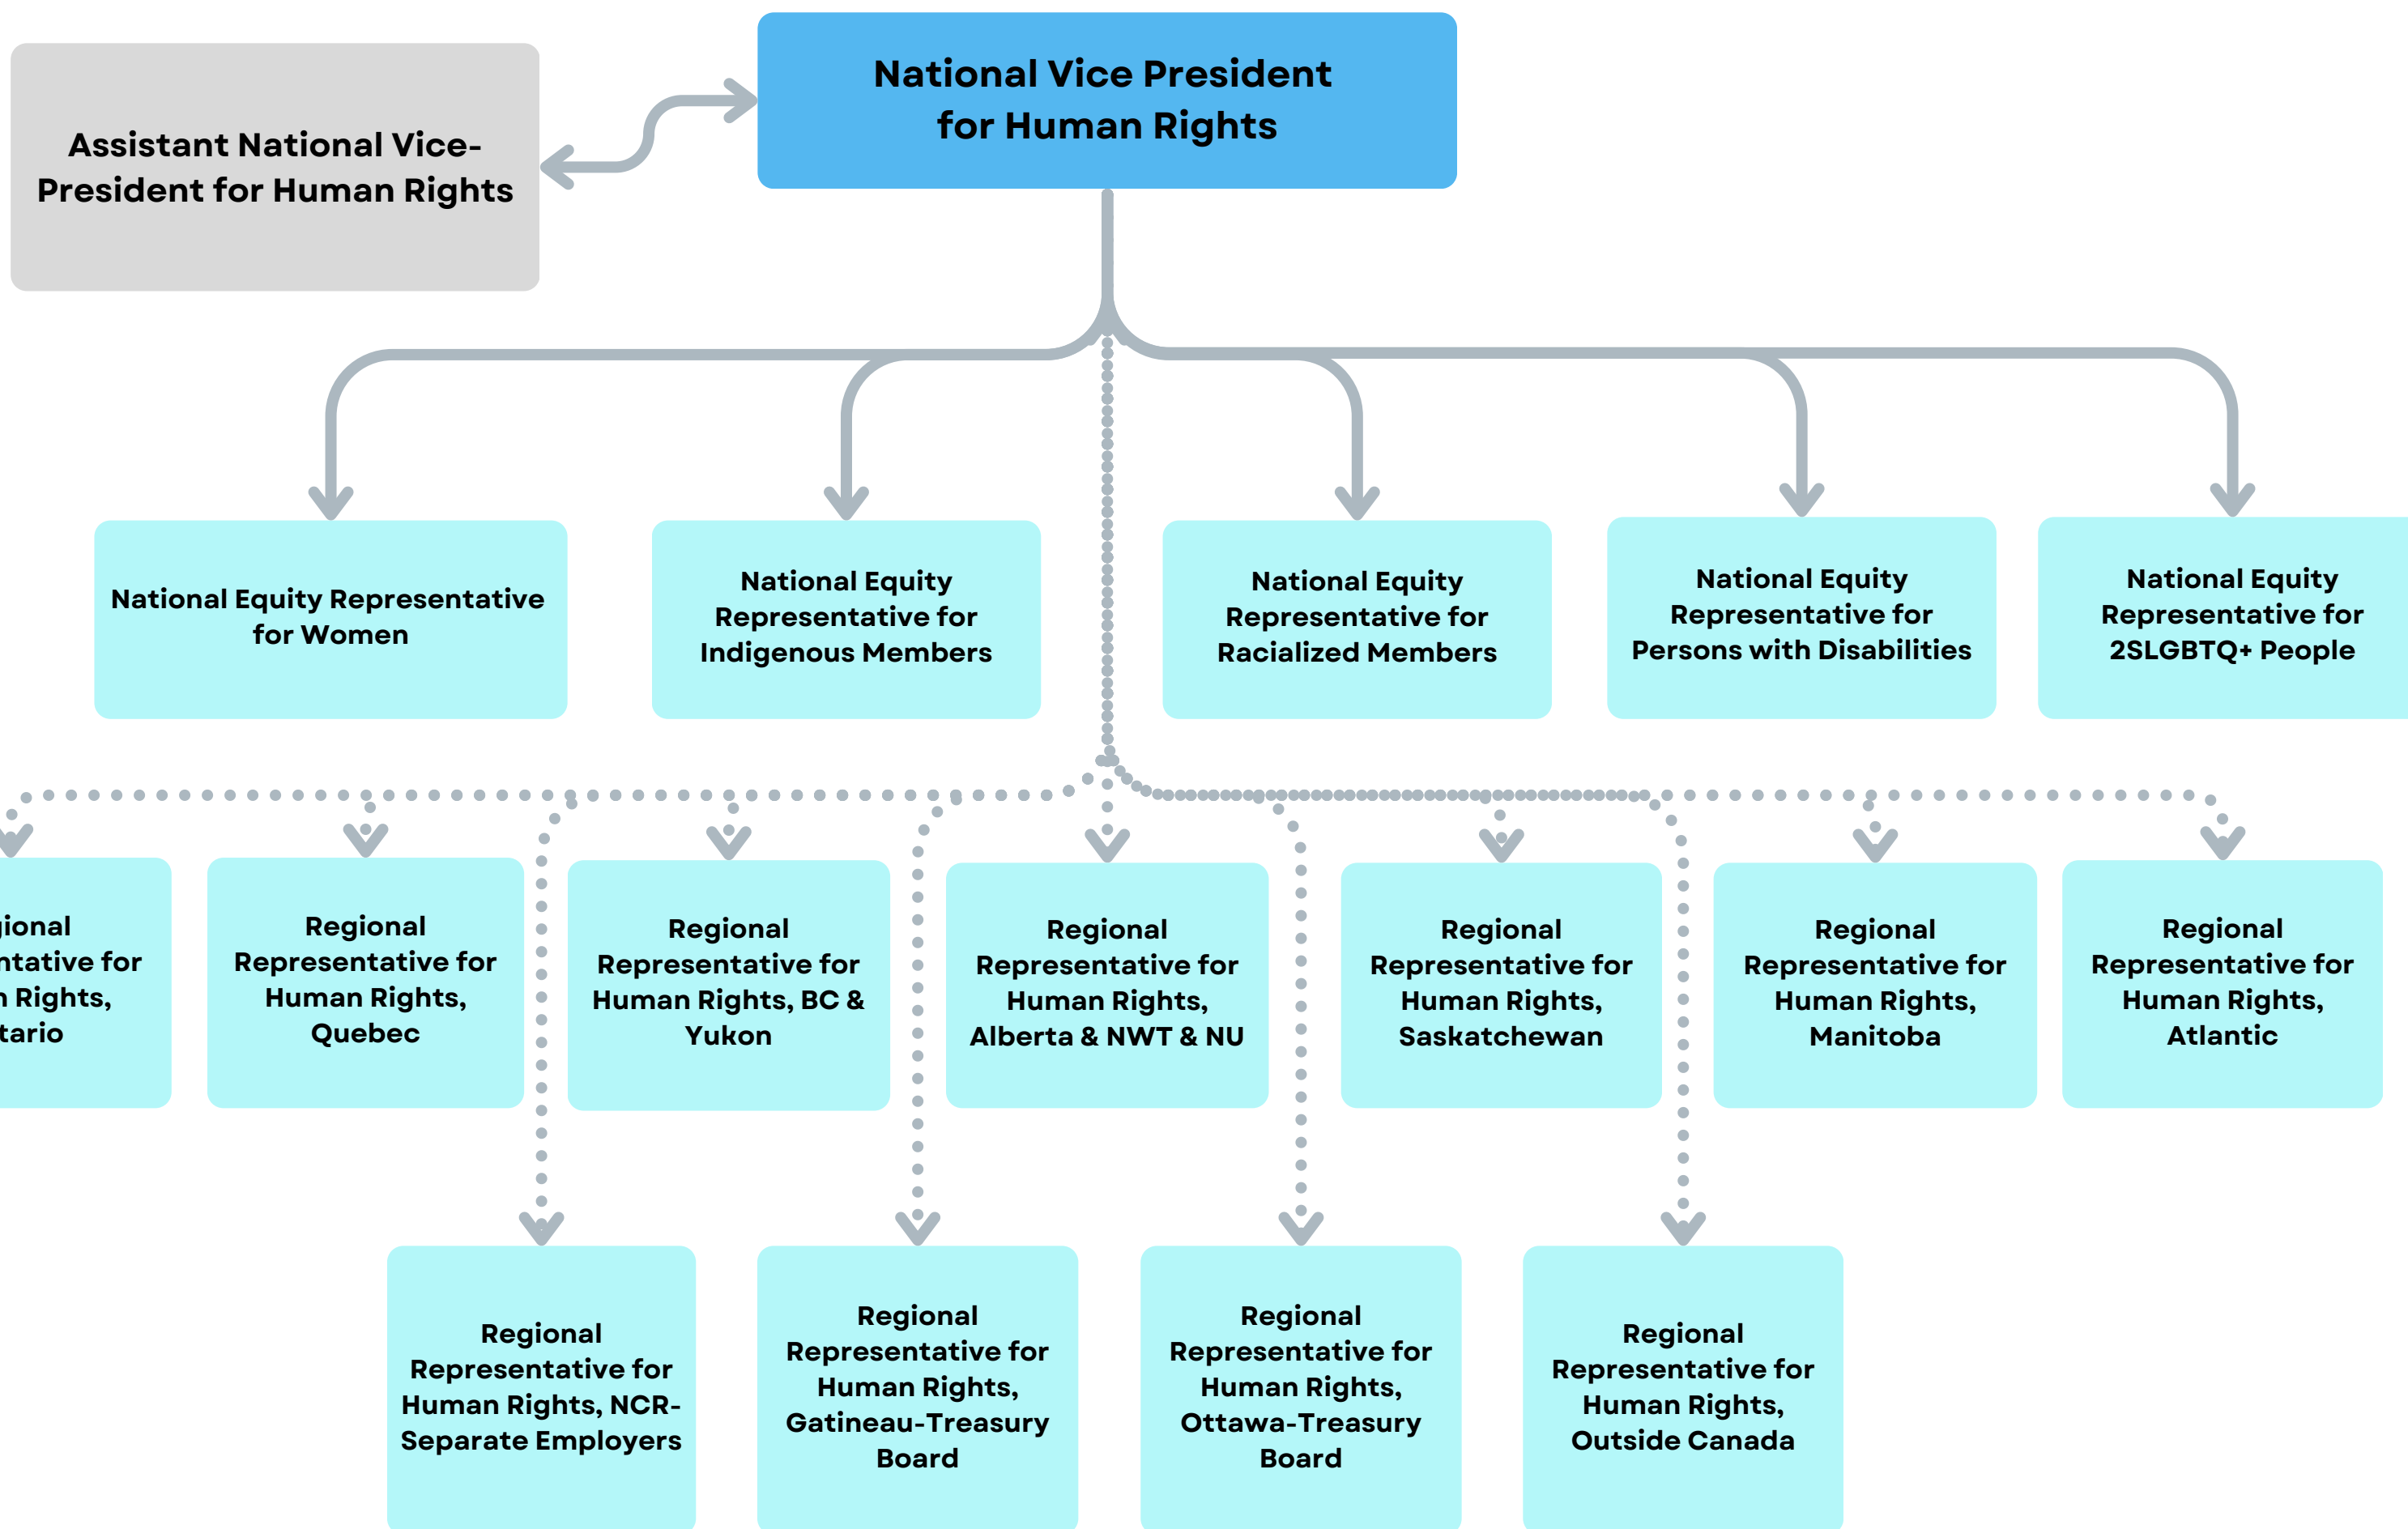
Assistant National Vice-President for Human Rights

National Vice President for Human Rights

National Equity Representative for Women

National Equity Representative for Indigenous Members

National Equity Representative for Racialized Members

National Equity Representative for Persons with Disabilities

National Equity Representative for 2SLGBTQ+ People

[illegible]ional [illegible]ntative for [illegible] Rights, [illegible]tario

Regional Representative for Human Rights, Quebec

Regional Representative for Human Rights, BC & Yukon

Regional Representative for Human Rights, Alberta & NWT & NU

Regional Representative for Human Rights, Saskatchewan

Regional Representative for Human Rights, Manitoba

Regional Representative for Human Rights, Atlantic

Regional Representative for Human Rights, NCR-Separate Employers

Regional Representative for Human Rights, Gatineau-Treasury Board

Regional Representative for Human Rights, Ottawa-Treasury Board

Regional Representative for Human Rights, Outside Canada